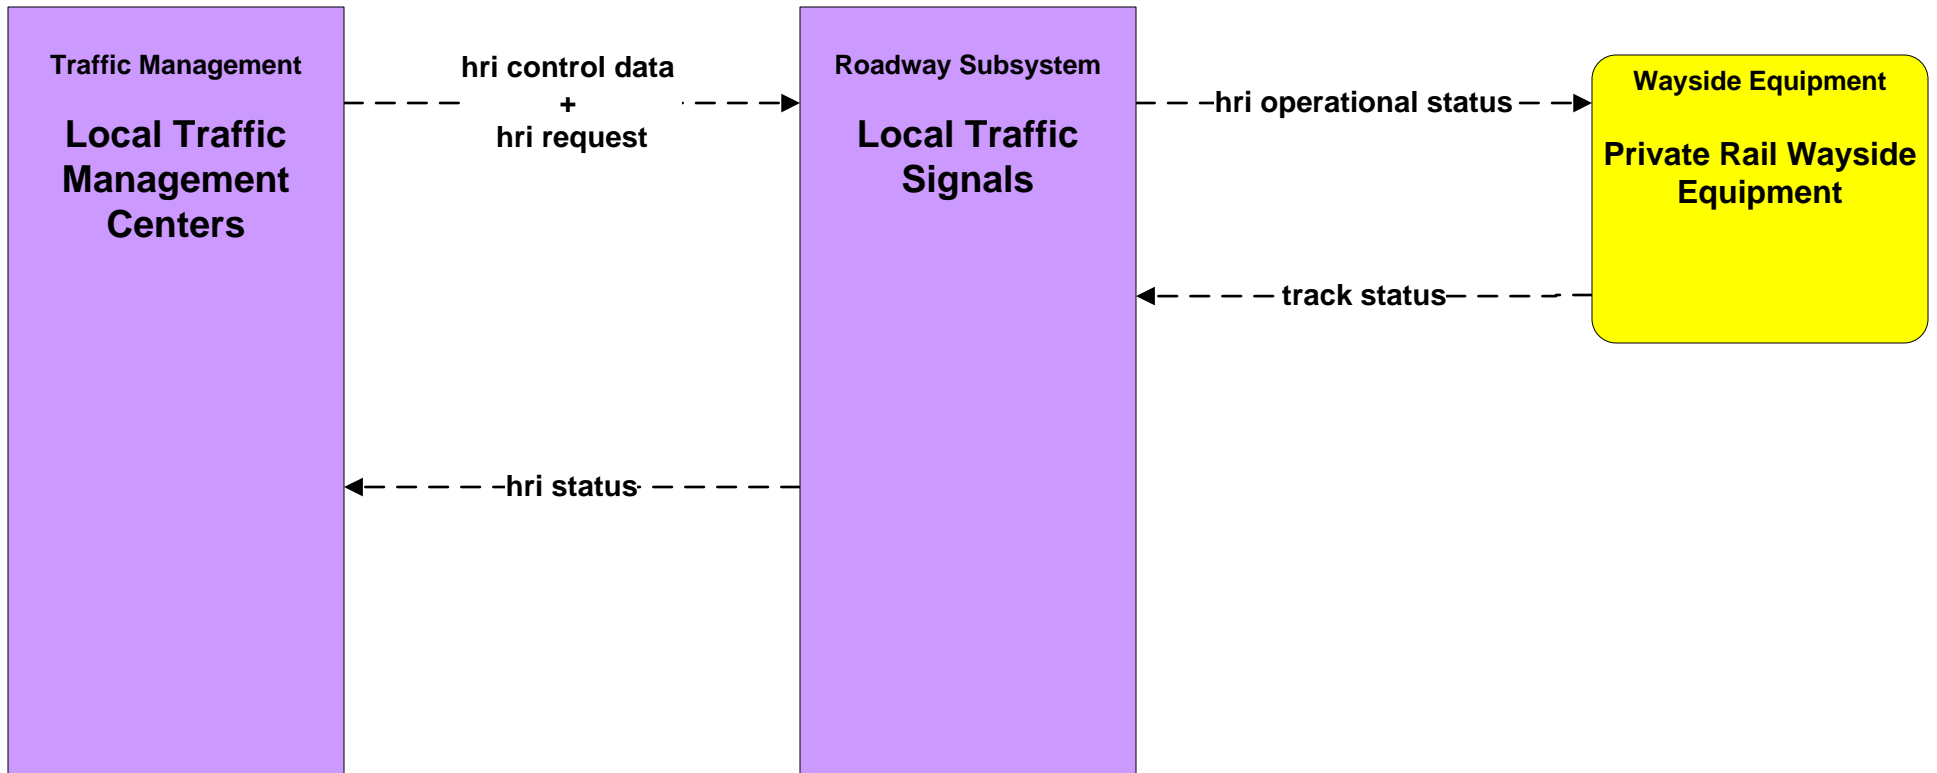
Traffic Management

Local Traffic Management Centers

hri control data
+
hri request

Roadway Subsystem

Local Traffic Signals

hri operational status

Wayside Equipment

Private Rail Wayside Equipment

track status

hri status